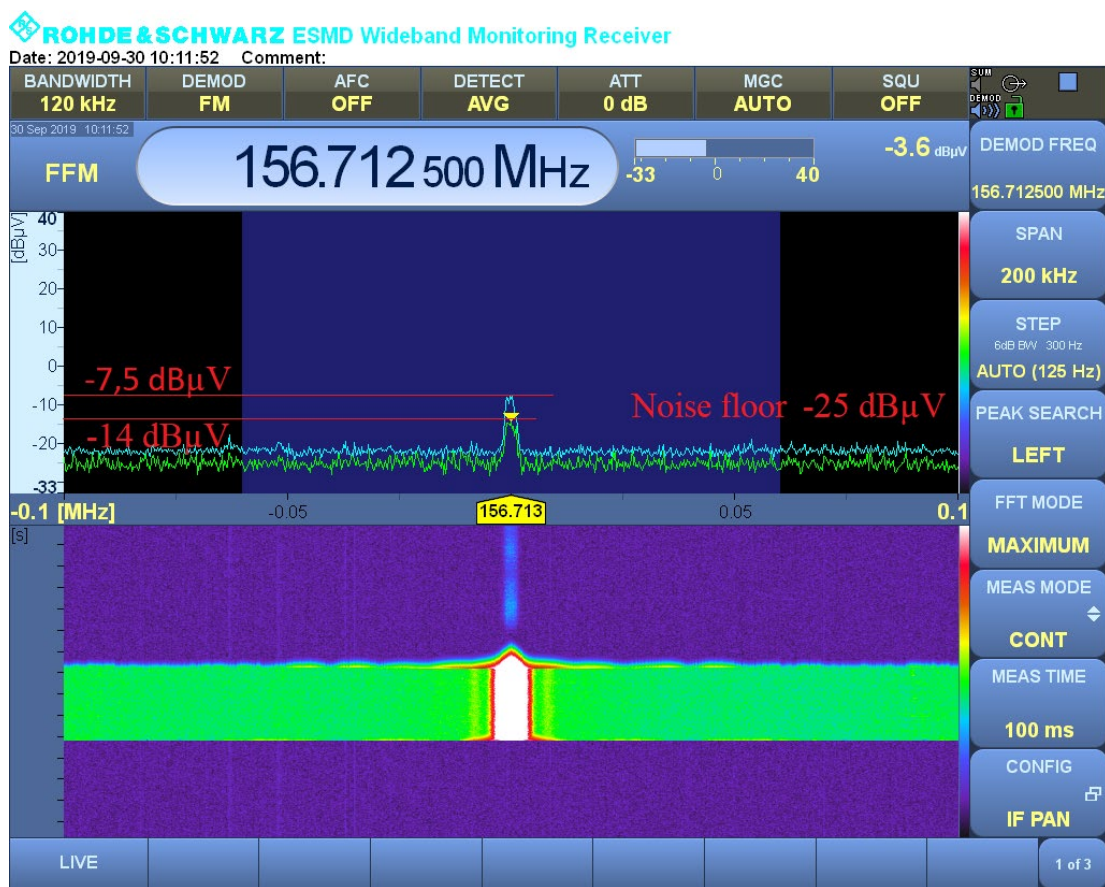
ROHDE&SCHWARZ ESMD Wideband Monitoring Receiver
Date: 2019-09-30 10:11:52 Comment:

| BANDWIDTH | DEMOD | AFC | DETECT | ATT | MGC | SQU |
|---|---|---|---|---|---|---|
| 120 kHz | FM | OFF | AVG | 0 dB | AUTO | OFF |

SUM
DEMOD

30 Sep 2019 10:11:52
FFM
156.712 500 MHz
-33 0 40
-3.6 dBµV

DEMOD FREQ
156.712500 MHz

[dBµV]
40
30
20
10
0
-10
-20
-33

-7,5 dBµV
-14 dBµV
Noise floor -25 dBµV

SPAN
200 kHz

STEP
6dB BW 300 Hz
AUTO (125 Hz)

PEAK SEARCH
LEFT

-0.1 [MHz] -0.05 156.713 0.05 0.1

FFT MODE
MAXIMUM

[s]

MEAS MODE
CONT

MEAS TIME
100 ms

CONFIG
IF PAN

LIVE
1 of 3